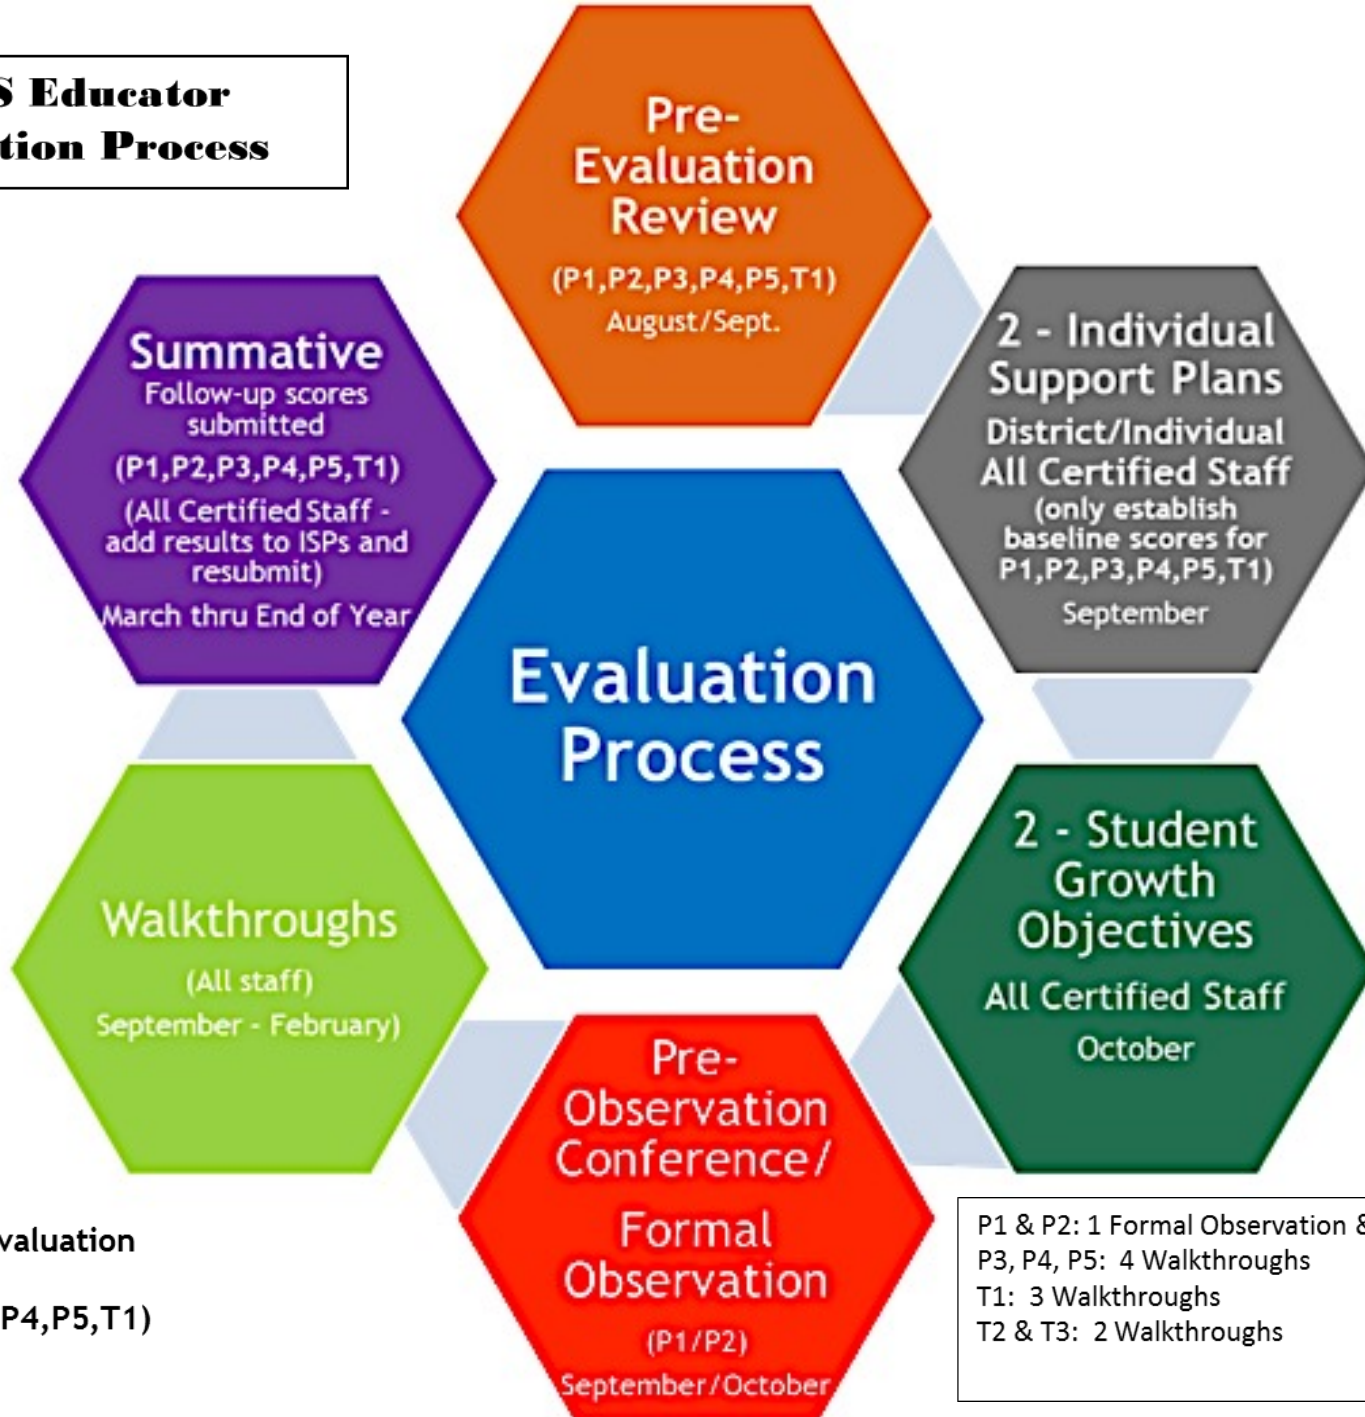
S Educator
tion Process

Pre-Evaluation Review
(P1,P2,P3,P4,P5,T1)
August/Sept.

2 - Individual Support Plans
District/Individual
All Certified Staff
(only establish baseline scores for P1,P2,P3,P4,P5,T1)
September

Summative
Follow-up scores submitted
(P1,P2,P3,P4,P5,T1)
(All Certified Staff - add results to ISPs and resubmit)
March thru End of Year

Evaluation Process

Walkthroughs
(All staff)
September - February)

2 - Student Growth Objectives
All Certified Staff
October

Pre-Observation Conference/
Formal Observation
(P1/P2)
September/October

valuation

P4,P5,T1)

P1 & P2: 1 Formal Observation &
P3, P4, P5: 4 Walkthroughs
T1: 3 Walkthroughs
T2 & T3: 2 Walkthroughs